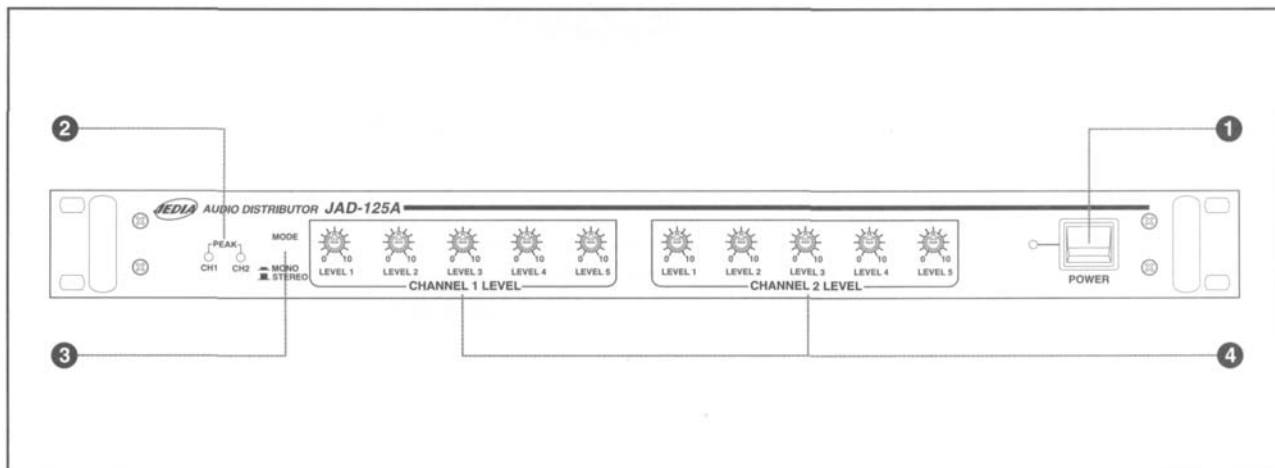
2

1

JEDIA AUDIO DISTRIBUTOR JAD-125A

PEAK
CH1 CH2

MODE

MONO
STEREO

0 10
LEVEL 1

0 10
LEVEL 2

0 10
LEVEL 3

0 10
LEVEL 4

0 10
LEVEL 5

CHANNEL 1 LEVEL

0 10
LEVEL 1

0 10
LEVEL 2

0 10
LEVEL 3

0 10
LEVEL 4

0 10
LEVEL 5

CHANNEL 2 LEVEL

POWER

3

4